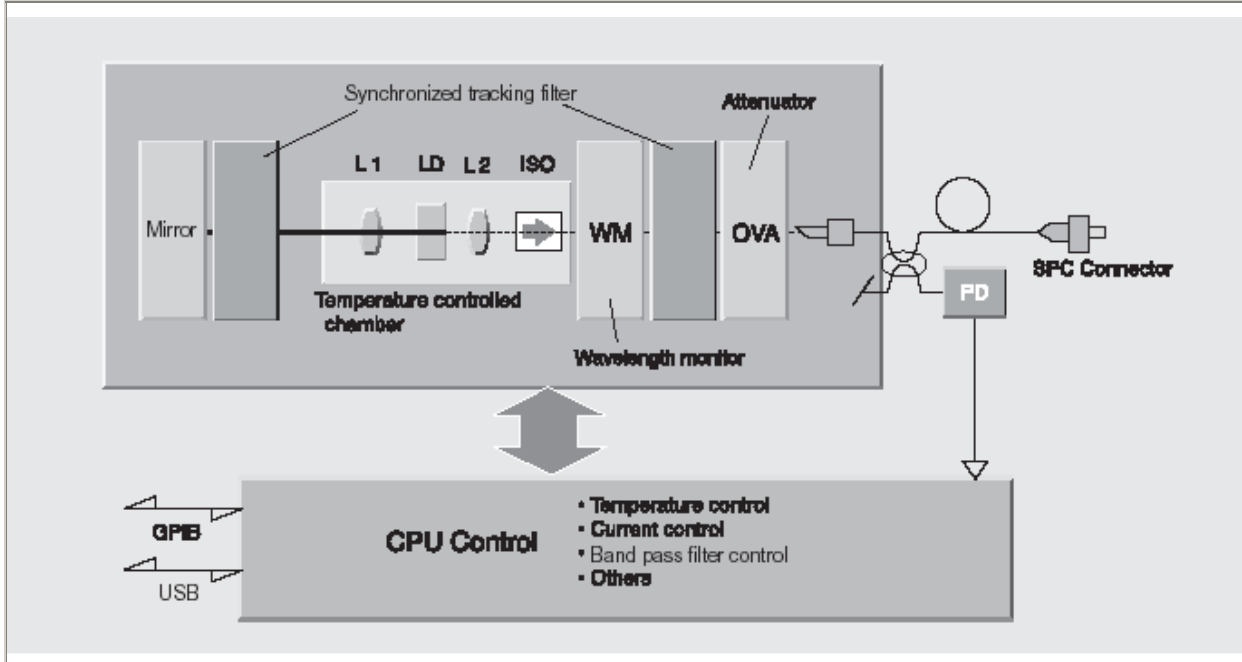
Synchronized tracking filter

Attenuator

Mirror

L 1

LD

L 2

ISO

WM

OVA

SPC Connector

PD

Temperature controlled chamber

Wavelength monitor

GPIB

USB

CPU Control

• Temperature control
• Current control
• Band pass filter control
• Others